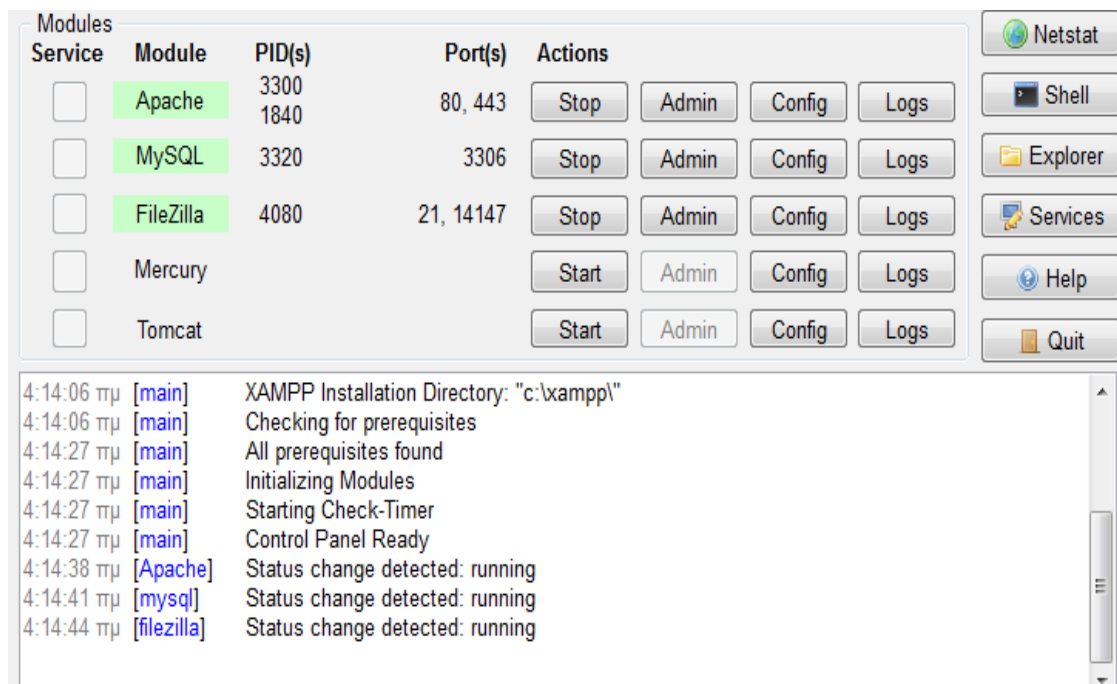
Modules

| Service | Module | PID(s) | Port(s) | Actions | | | |
|---|---|---|---|---|---|---|---|
| | Apache | 3300 1840 | 80, 443 | Stop | Admin | Config | Logs |
| | MySQL | 3320 | 3306 | Stop | Admin | Config | Logs |
| | FileZilla | 4080 | 21, 14147 | Stop | Admin | Config | Logs |
| | Mercury | | | Start | Admin | Config | Logs |
| | Tomcat | | | Start | Admin | Config | Logs |

Netstat
Shell
Explorer
Services
Help
Quit

4:14:06 πμ [main] XAMPP Installation Directory: "c:\xampp\"
4:14:06 πμ [main] Checking for prerequisites
4:14:27 πμ [main] All prerequisites found
4:14:27 πμ [main] Initializing Modules
4:14:27 πμ [main] Starting Check-Timer
4:14:27 πμ [main] Control Panel Ready
4:14:38 πμ [Apache] Status change detected: running
4:14:41 πμ [mysql] Status change detected: running
4:14:44 πμ [filezilla] Status change detected: running